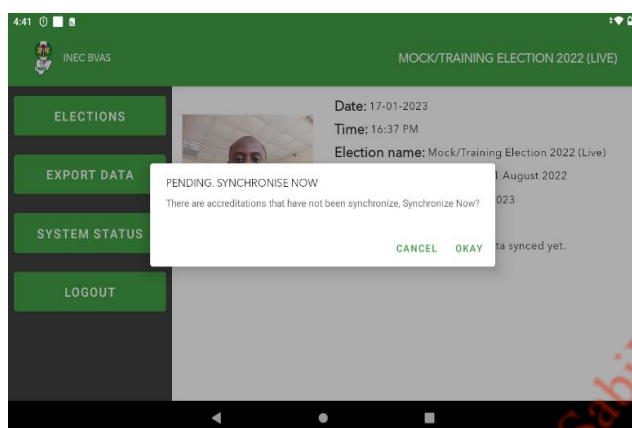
4:41

INEC BVAS

MOCK/TRAINING ELECTION 2022 (LIVE)

ELECTIONS

EXPORT DATA

SYSTEM STATUS

LOGOUT

Date: 17-01-2023

Time: 16:37 PM

Election name: Mock/Training Election 2022 (Live)

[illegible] August 2022

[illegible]023

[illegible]ta synced yet.

PENDING. SYNCHRONISE NOW

There are accreditations that have not been synchronize, Synchronize Now?

CANCEL OKAY

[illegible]